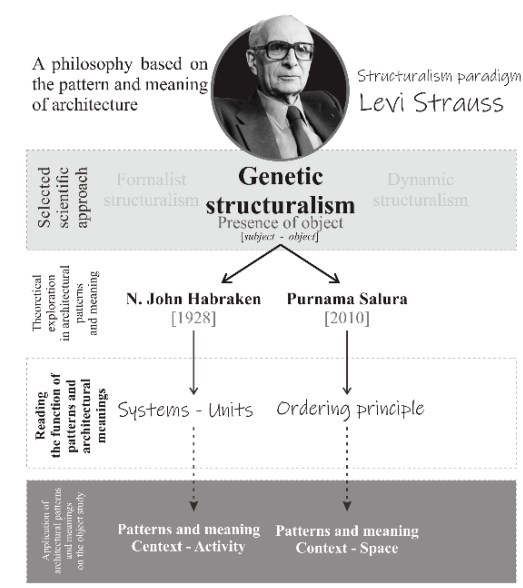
A philosophy based on the pattern and meaning of architecture

Structuralism paradigm
Levi Strauss

Selected scientific approach

Formalist structuralism

Genetic structuralism
Presence of object
[subject - object]

Dynamic structuralism

Theoretical exploration in architectural patterns and meaning

N. John Habraken
[1928]

Purnama Salura
[2010]

Reading the function of patterns and architectural meanings

Systems - Units

Ordering principle

Application of architectural patterns and meanings on the object study

Patterns and meaning
Context - Activity

Patterns and meaning
Context - Space